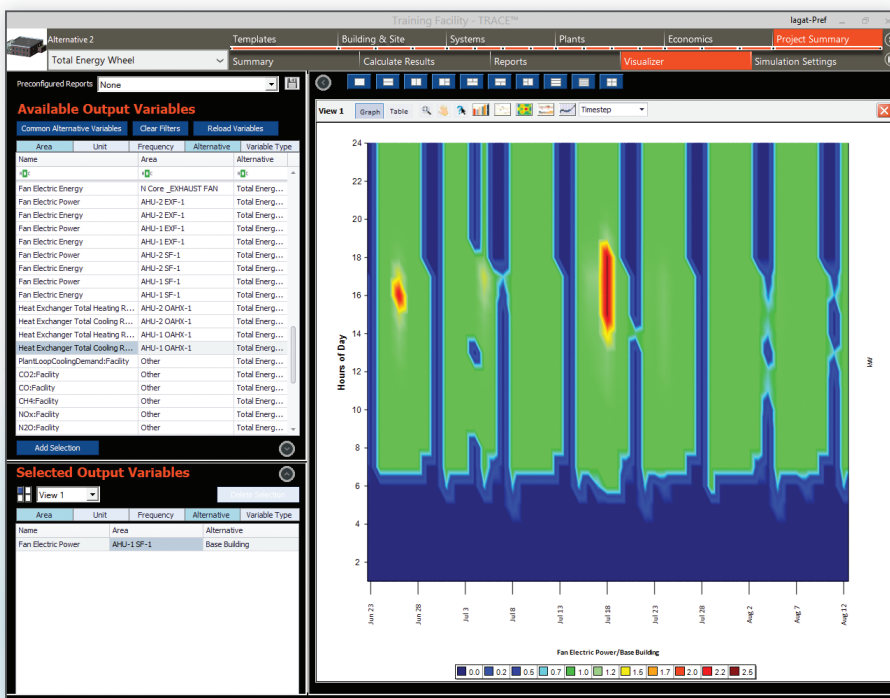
Training Facility - TRACE™

lagat-Pref

Alternative 2

Total Energy Wheel

Templates | Building & Site | Systems | Plants | Economics | Project Summary

Summary | Calculate Results | Reports | Visualizer | Simulation Settings

Preconfigured Reports None

Available Output Variables

Common Alternative Variables | Clear Filters | Reload Variables

| Area | Unit | Frequency | Alternative | Variable Type |
|---|---|---|---|---|

| Name | Area | Alternative |
|---|---|---|
| Fan Electric Energy | N Core _EXHAUST FAN | Total Energ... |
| Fan Electric Power | AHU-2 EXF-1 | Total Energ... |
| Fan Electric Energy | AHU-2 EXF-1 | Total Energ... |
| Fan Electric Power | AHU-1 EXF-1 | Total Energ... |
| Fan Electric Energy | AHU-1 EXF-1 | Total Energ... |
| Fan Electric Power | AHU-2 SF-1 | Total Energ... |
| Fan Electric Energy | AHU-2 SF-1 | Total Energ... |
| Fan Electric Power | AHU-1 SF-1 | Total Energ... |
| Fan Electric Energy | AHU-1 SF-1 | Total Energ... |
| Heat Exchanger Total Heating R... | AHU-2 OAHX-1 | Total Energ... |
| Heat Exchanger Total Cooling R... | AHU-2 OAHX-1 | Total Energ... |
| Heat Exchanger Total Heating R... | AHU-1 OAHX-1 | Total Energ... |
| Heat Exchanger Total Cooling R... | AHU-1 OAHX-1 | Total Energ... |
| PlantLoopCoolingDemand:Facility | Other | Total Energ... |
| CO2:Facility | Other | Total Energ... |
| CO:Facility | Other | Total Energ... |
| CH4:Facility | Other | Total Energ... |
| NOx:Facility | Other | Total Energ... |
| N2O:Facility | Other | Total Energ... |

Add Selection

Selected Output Variables

View 1

Delete Selection

| Area | Unit | Frequency | Alternative | Variable Type |
|---|---|---|---|---|

| Name | Area | Alternative |
|---|---|---|
| Fan Electric Power | AHU-1 SF-1 | Base Building |

View 1 Graph Table Timestep

24
22
20
18
16
14
12
10
8
6
4
2

Hours of Day

kW

Jun 23 Jun 28 Jul 3 Jul 8 Jul 13 Jul 18 Jul 23 Jul 28 Aug 2 Aug 7 Aug 12

Fan Electric Power/Base Building

0.0 0.2 0.5 0.7 1.0 1.2 1.5 1.7 2.0 2.2 2.5